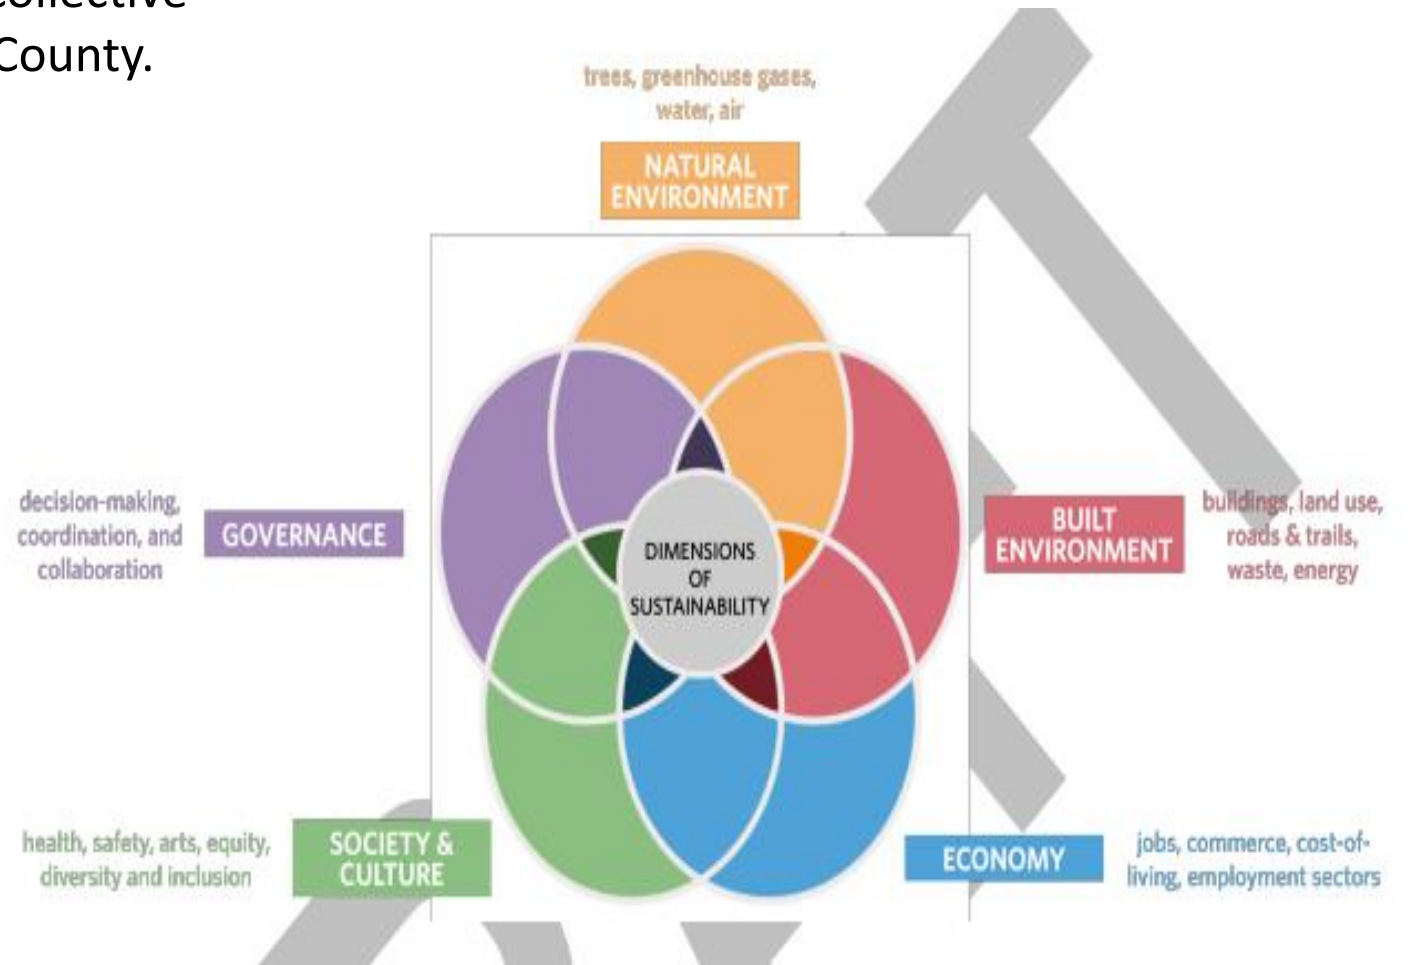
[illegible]
County.

trees, greenhouse gases, water, air

NATURAL ENVIRONMENT

decision-making, coordination, and collaboration

GOVERNANCE

DIMENSIONS OF SUSTAINABILITY

BUILT ENVIRONMENT

buildings, land use, roads & trails, waste, energy

health, safety, arts, equity, diversity and inclusion

SOCIETY & CULTURE

ECONOMY

jobs, commerce, cost-of-living, employment sectors